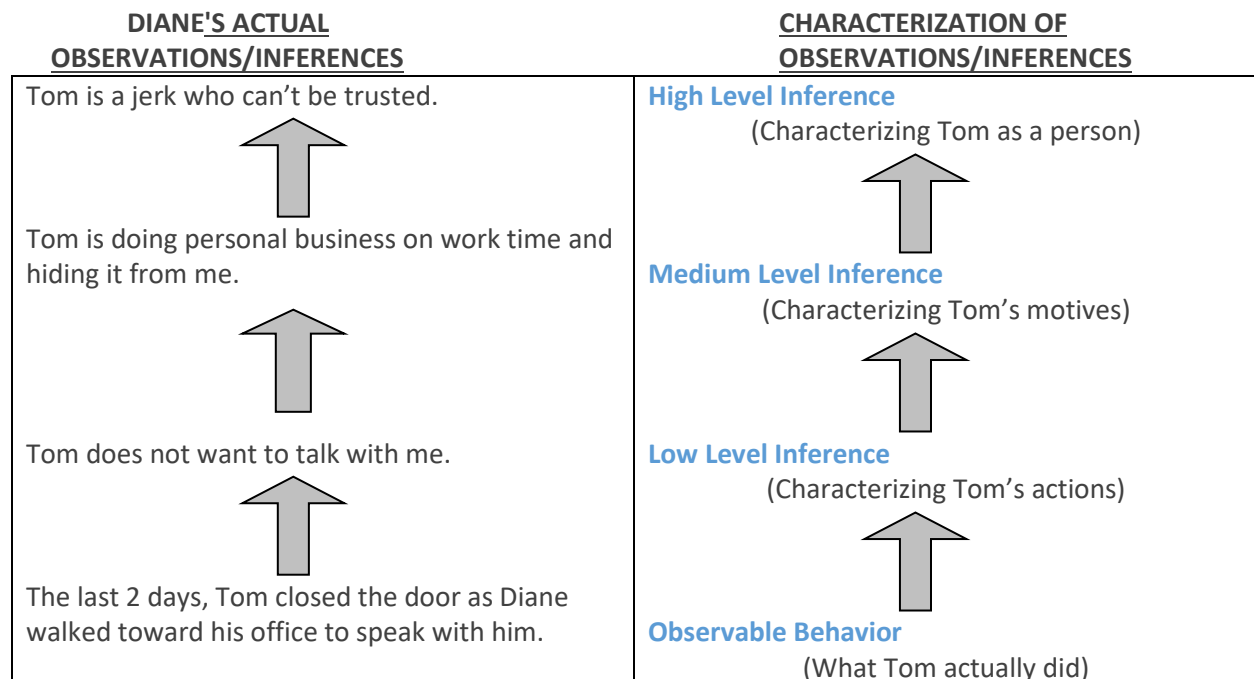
| DIANE'S ACTUAL OBSERVATIONS/INFERENCES | CHARACTERIZATION OF OBSERVATIONS/INFERENCES |
|---|---|
| Tom is a jerk who can't be trusted. | High Level Inference (Characterizing Tom as a person) |
| Tom is doing personal business on work time and hiding it from me. | Medium Level Inference (Characterizing Tom's motives) |
| Tom does not want to talk with me. | Low Level Inference (Characterizing Tom's actions) |
| The last 2 days, Tom closed the door as Diane walked toward his office to speak with him. | Observable Behavior (What Tom actually did) |